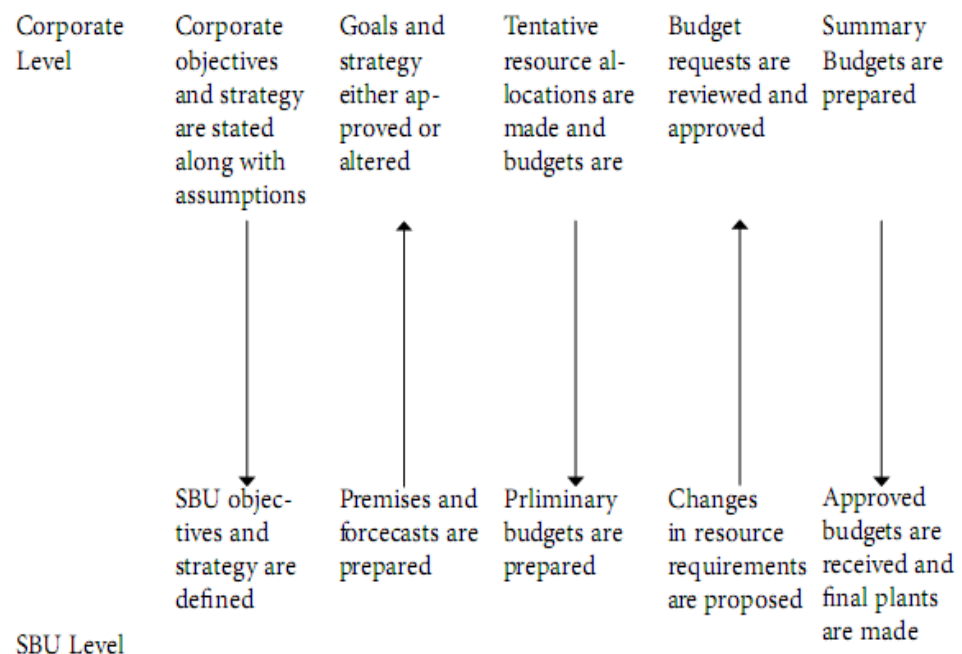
Corporate Level

Corporate objectives and strategy are stated along with assumptions

Goals and strategy either approved or altered

Tentative resource allocations are made and budgets are

Budget requests are reviewed and approved

Summary Budgets are prepared

SBU objectives and strategy are defined

Premises and forcecasts are prepared

Prliminary budgets are prepared

Changes in resource requirements are proposed

Approved budgets are received and final plants are made

SBU Level